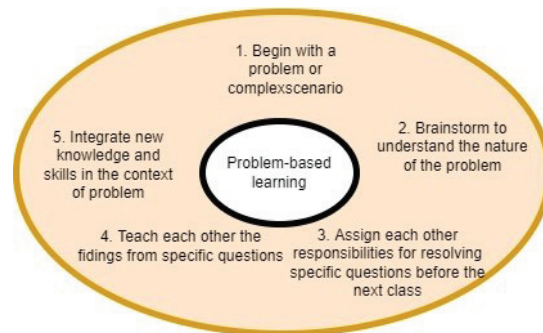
1. Begin with a problem or complexscenario

2. Brainstorm to understand the nature of the problem

3. Assign each other responsibilities for resolving specific questions before the next class

4. Teach each other the fidings from specific questions

5. Integrate new knowledge and skills in the context of problem

Problem-based learning